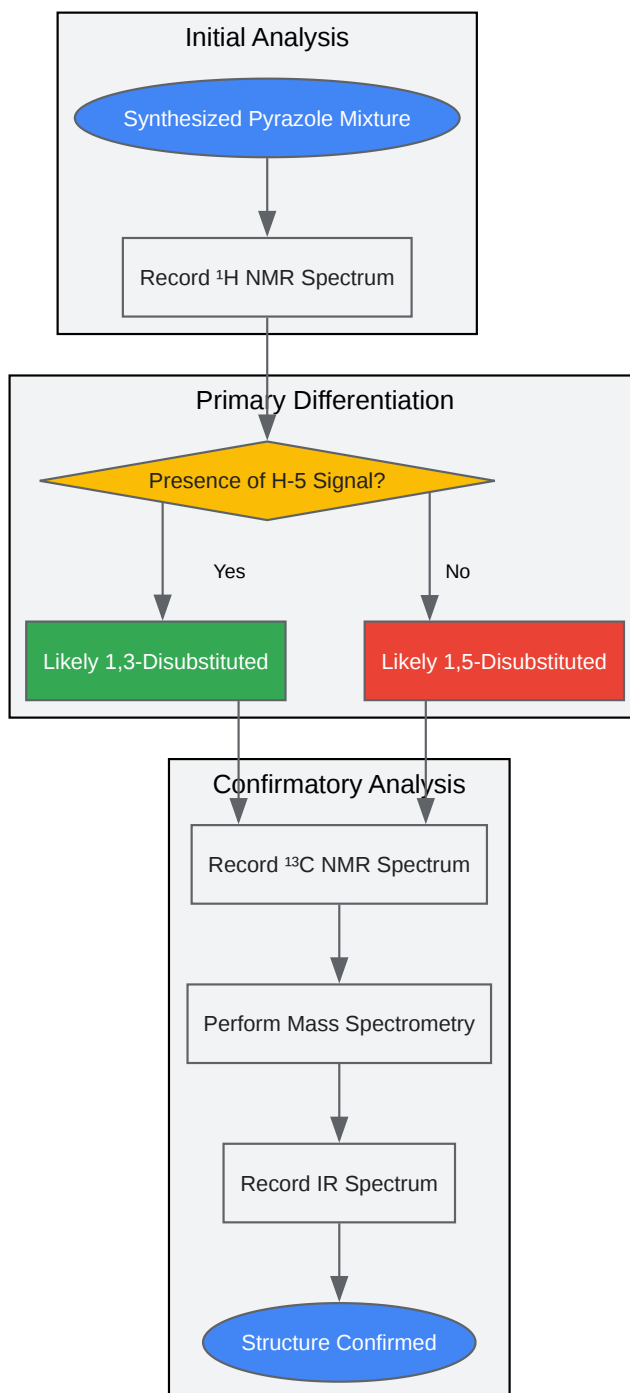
Initial Analysis

Synthesized Pyrazole Mixture

Record $^1$H NMR Spectrum

Primary Differentiation

Presence of H-5 Signal?

Yes

No

Likely 1,3-Disubstituted

Likely 1,5-Disubstituted

Confirmatory Analysis

Record $^{13}$C NMR Spectrum

Perform Mass Spectrometry

Record IR Spectrum

Structure Confirmed